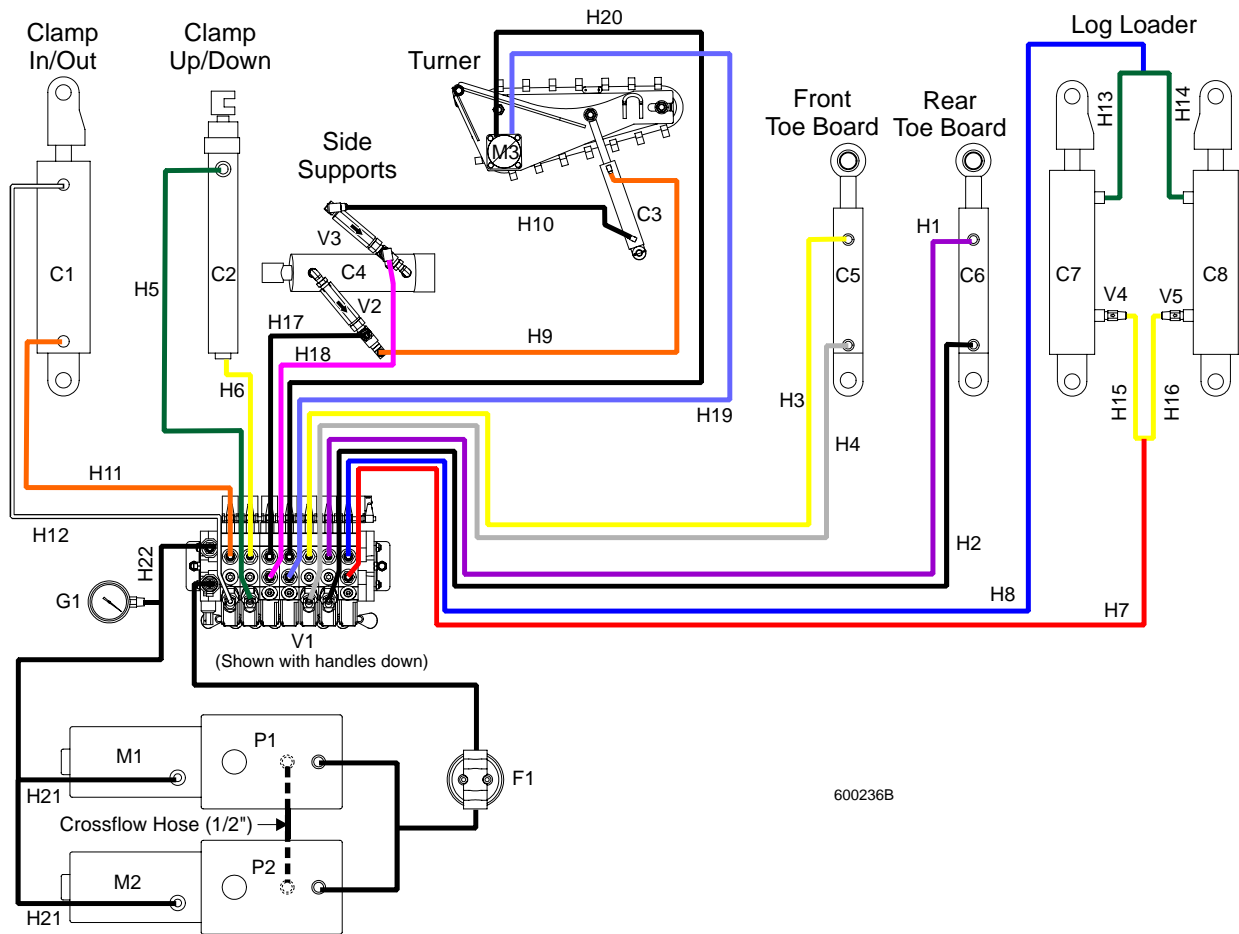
Clamp In/Out

Clamp Up/Down

H20

Turner

Log Loader

H13

H14

Front Toe Board

Rear Toe Board

Side Supports

M3

C3

H10

V3

C4

V2

C1

C2

H5

C5

H1

C6

C7

C8

V4

V5

H17

H9

H18

H6

H19

H3

H15

H16

H4

H11

H12

H22

G1

H2

H8

H7

V1
(Shown with handles down)

M1

P1

F1

H21

600236B

Crossflow Hose (1/2")

M2

P2

H21